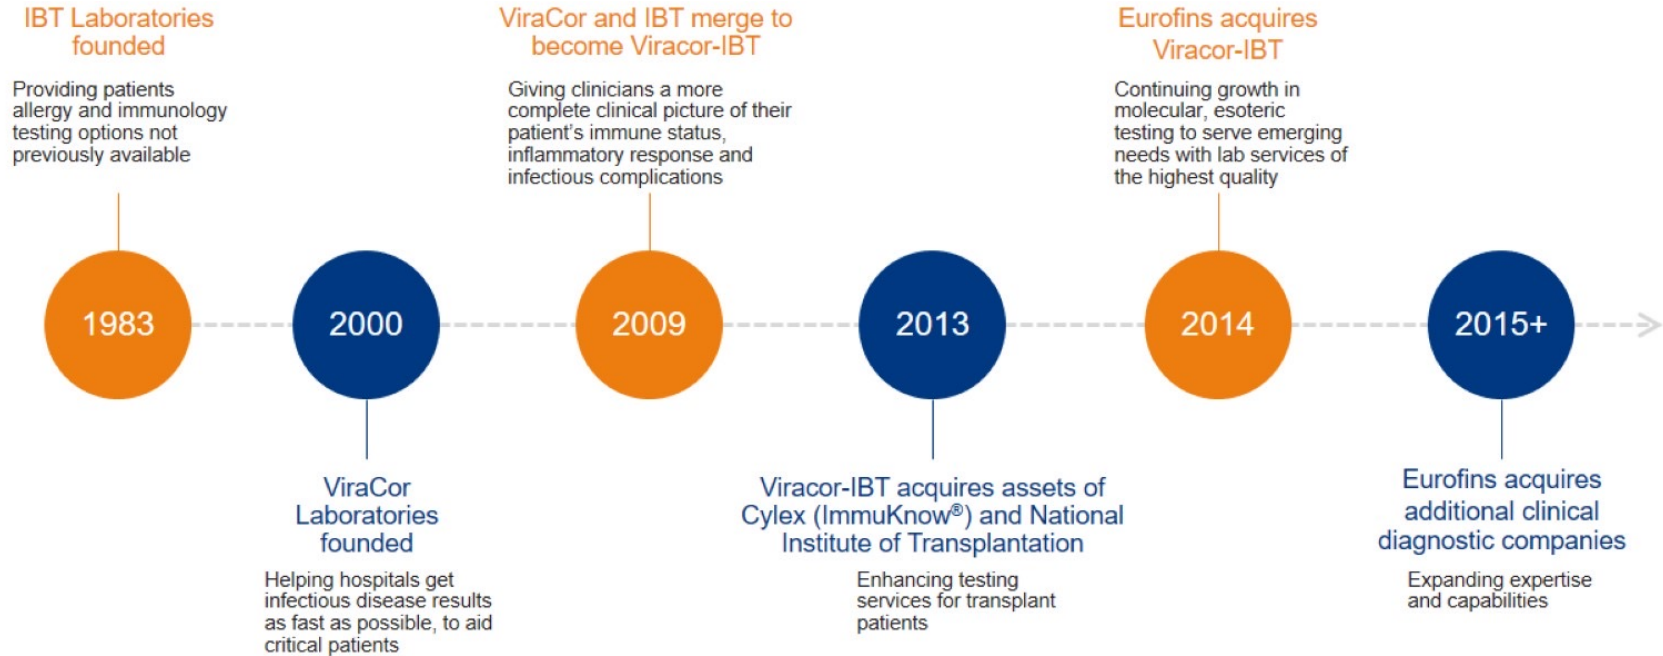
IBT Laboratories founded

Providing patients allergy and immunology testing options not previously available

ViraCor and IBT merge to become Viracor-IBT

Giving clinicians a more complete clinical picture of their patient's immune status, inflammatory response and infectious complications

Eurofins acquires Viracor-IBT

Continuing growth in molecular, esoteric testing to serve emerging needs with lab services of the highest quality

1983

2000

2009

2013

2014

2015+

ViraCor Laboratories founded

Helping hospitals get infectious disease results as fast as possible, to aid critical patients

Viracor-IBT acquires assets of Cylex (ImmuKnow®) and National Institute of Transplantation

Enhancing testing services for transplant patients

Eurofins acquires additional clinical diagnostic companies

Expanding expertise and capabilities